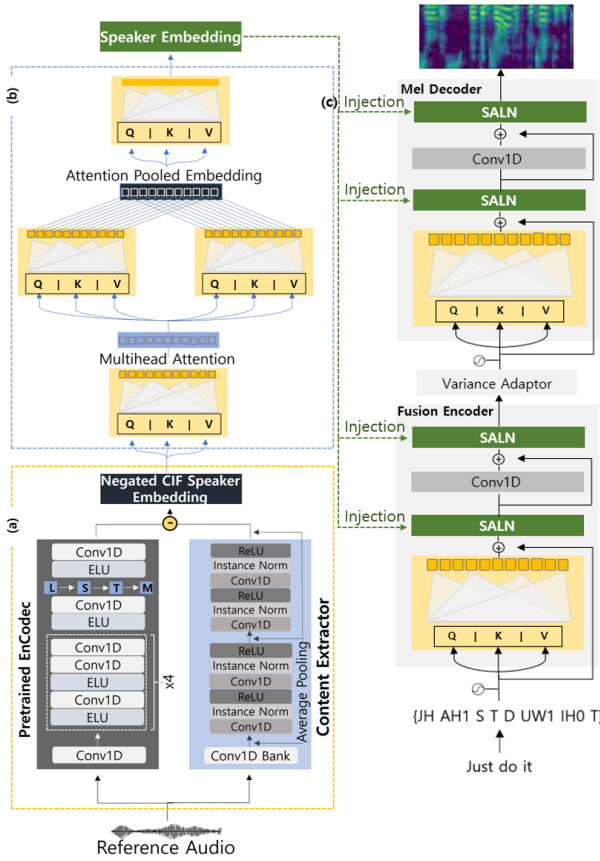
Speaker Embedding

(b)

Q | K | V

Attention Pooled Embedding

Q | K | V

Q | K | V

Multihead Attention

Q | K | V

Negated CIF Speaker Embedding

(a)

-

Pretrained EnCodec

Conv1D
ELU
L → S → T → M
Conv1D
ELU
Conv1D
Conv1D
ELU
Conv1D
ELU
x4
Conv1D

Content Extractor

ReLU
Instance Norm
Conv1D
ReLU
Instance Norm
Conv1D
ReLU
Instance Norm
Conv1D
ReLU
Instance Norm
Conv1D
Conv1D Bank
Average Pooling

Reference Audio

Mel Decoder

(c)

Injection

SALN

Conv1D

Injection

SALN

Q | K | V

Variance Adaptor

Fusion Encoder

Injection

SALN

Conv1D

Injection

SALN

Q | K | V

{JH AH1 S T D UW1 IH0 T}

Just do it